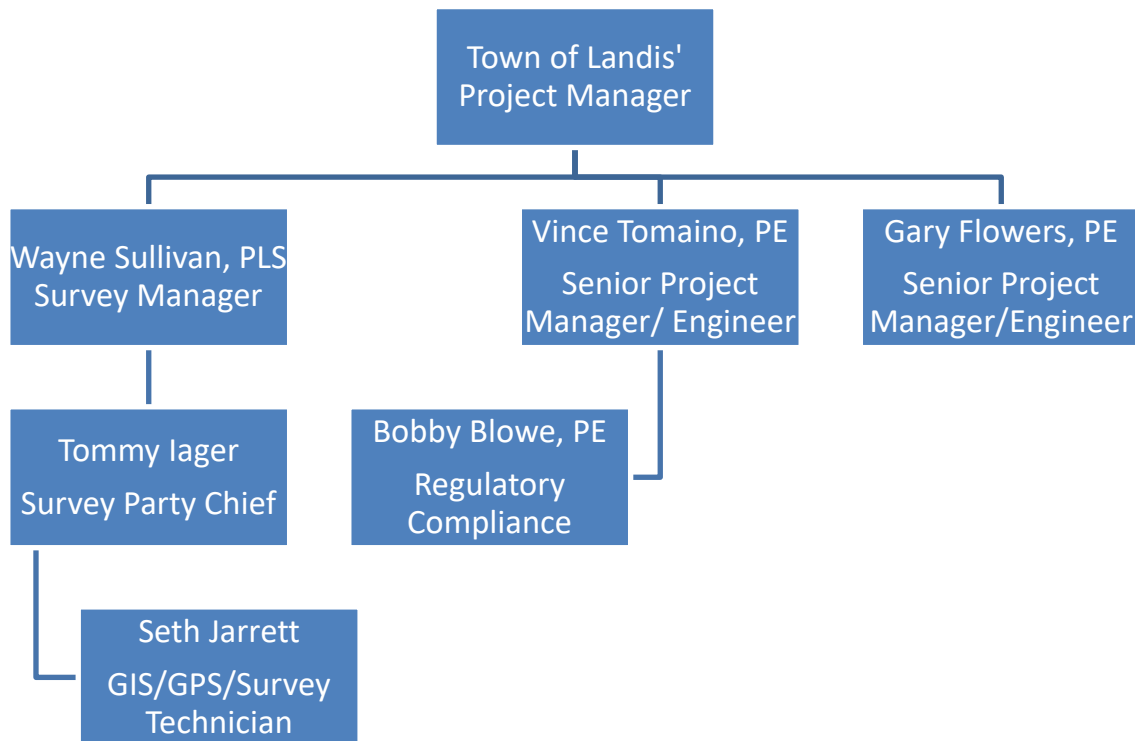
Town of Landis' Project Manager

Wayne Sullivan, PLS
Survey Manager

Vince Tomaino, PE
Senior Project Manager/ Engineer

Gary Flowers, PE
Senior Project Manager/Engineer

Tommy Iager
Survey Party Chief

Bobby Blowe, PE
Regulatory Compliance

Seth Jarrett
GIS/GPS/Survey Technician